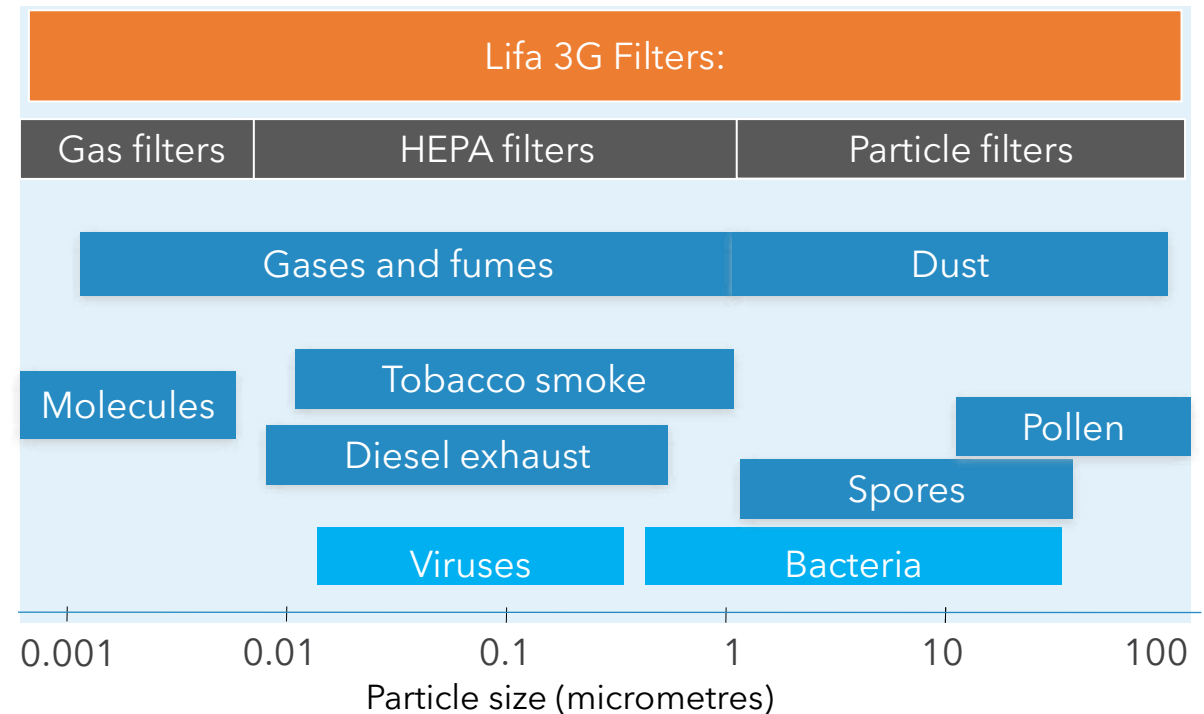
Lifa 3G Filters:

Gas filters
HEPA filters
Particle filters

Gases and fumes
Dust

Tobacco smoke
Molecules
Pollen
Diesel exhaust
Spores
Viruses
Bacteria

0.001
0.01
0.1
1
10
100

Particle size (micrometres)